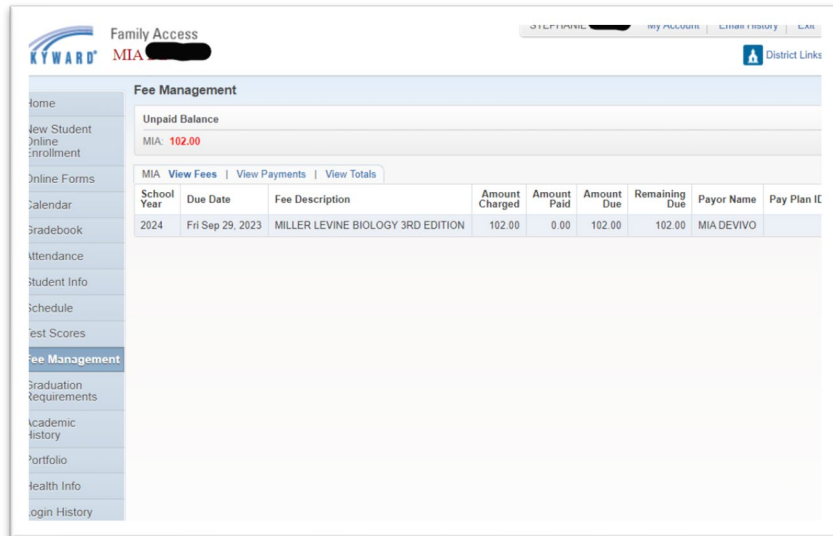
KYWARD Family Access
MIA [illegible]

STEPHANIE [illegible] | My Account | Email History | Exit

District Links

Home
New Student Online Enrollment
Online Forms
Calendar
Gradebook
Attendance
Student Info
Schedule
Test Scores
Fee Management
Graduation Requirements
Academic History
Portfolio
Health Info
Login History

Fee Management

Unpaid Balance
MIA: 102.00

MIA View Fees | View Payments | View Totals

| School Year | Due Date | Fee Description | Amount Charged | Amount Paid | Amount Due | Remaining Due | Payor Name | Pay Plan ID |
|---|---|---|---|---|---|---|---|---|
| 2024 | Fri Sep 29, 2023 | MILLER LEVINE BIOLOGY 3RD EDITION | 102.00 | 0.00 | 102.00 | 102.00 | MIA DEVIVO | |